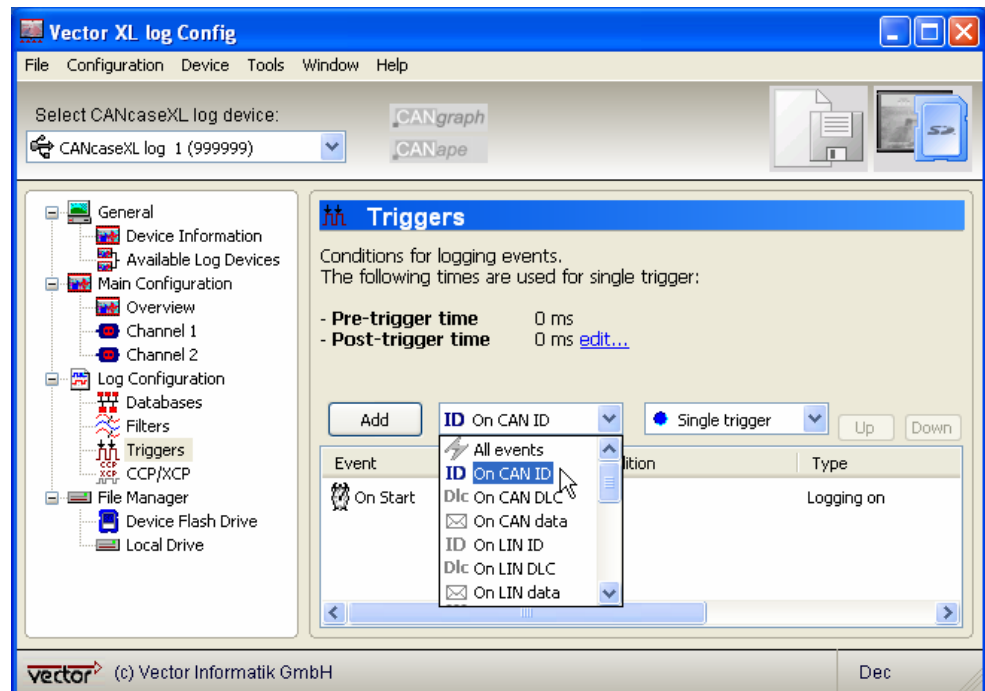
Vector XL log Config

File Configuration Device Tools Window Help

Select CANcaseXL log device:

CANcaseXL log 1 (999999)

CANgraph

CANape

General
Device Information
Available Log Devices
Main Configuration
Overview
Channel 1
Channel 2
Log Configuration
Databases
Filters
Triggers
CCP/XCP
File Manager
Device Flash Drive
Local Drive

Triggers

Conditions for logging events.
The following times are used for single trigger:

- **Pre-trigger time** 0 ms
- **Post-trigger time** 0 ms edit...

Add

ID On CAN ID

Single trigger

Up Down

All events
ID On CAN ID
Dlc On CAN DLC
On CAN data
ID On LIN ID
Dlc On LIN DLC
On LIN data

| Event | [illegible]ition | Type |
|---|---|---|
| On Start | | Logging on |

vector (c) Vector Informatik GmbH

Dec